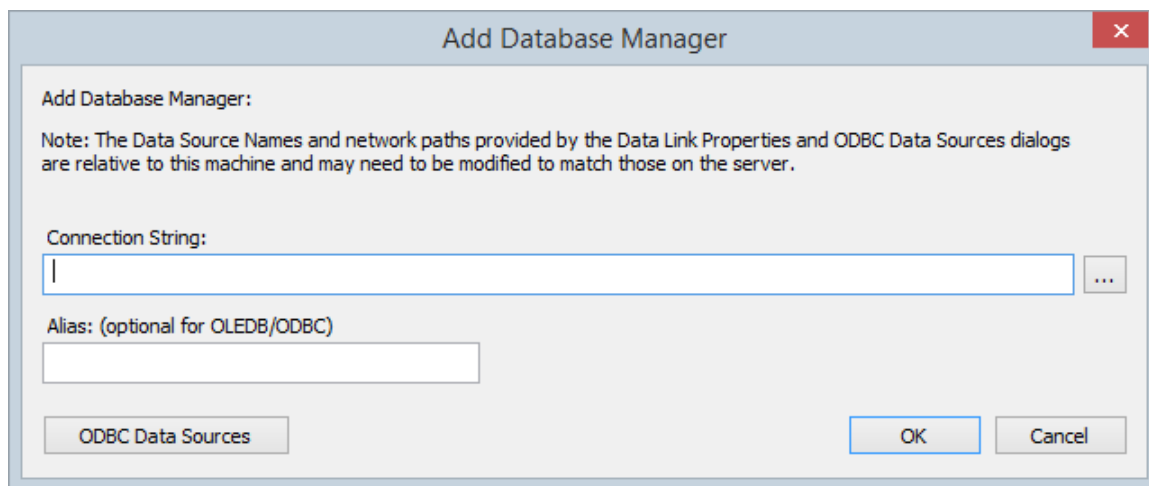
Add Database Manager

Add Database Manager:

Note: The Data Source Names and network paths provided by the Data Link Properties and ODBC Data Sources dialogs are relative to this machine and may need to be modified to match those on the server.

Connection String:

...

Alias: (optional for OLEDB/ODBC)

ODBC Data Sources

OK

Cancel